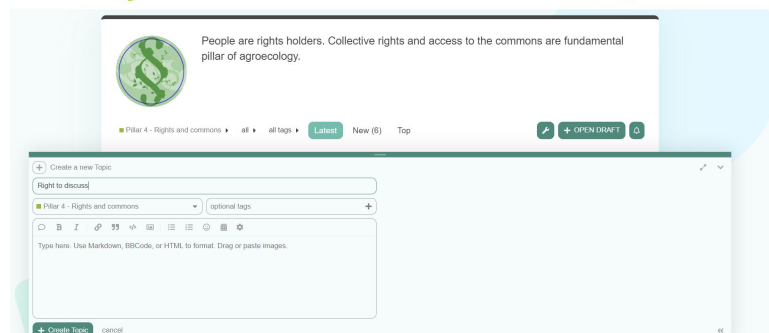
People are rights holders. Collective rights and access to the commons are fundamental pillar of agroecology.

Pillar 4 - Rights and commons ▸ all ▸ all tags ▸ Latest New (6) Top

+ OPEN DRAFT

+ Create a new Topic

Right to discuss

Pillar 4 - Rights and commons

optional tags

Type here. Use Markdown, BBCode, or HTML to format. Drag or paste images.

+ Create Topic cancel